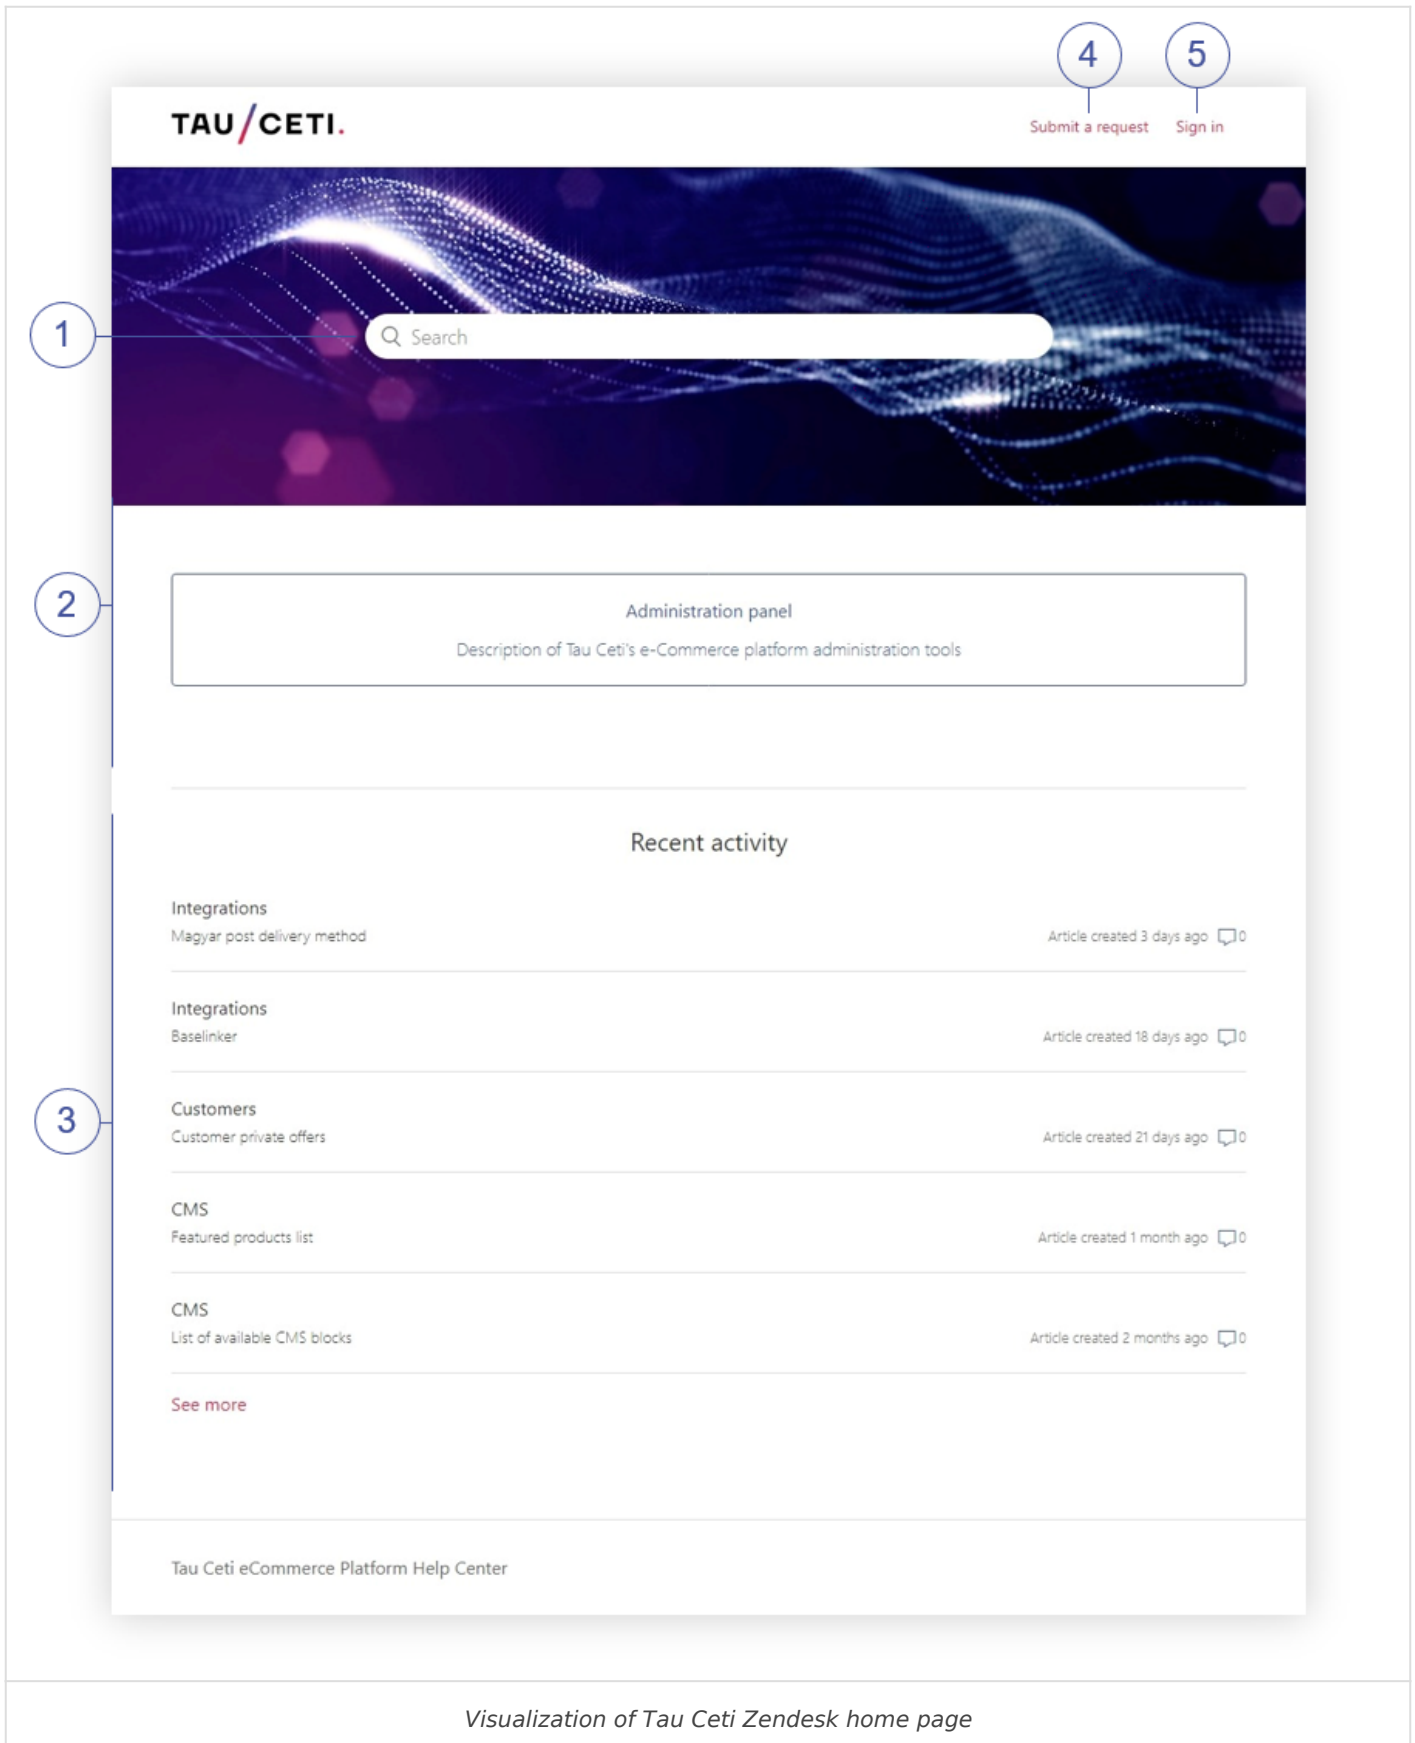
4 5

TAU/CETI.

Submit a request Sign in

1

Search

2

Administration panel

Description of Tau Ceti's e-Commerce platform administration tools

Recent activity

Integrations
Magyar post delivery method
Article created 3 days ago 0

Integrations
Baselinker
Article created 18 days ago 0

3

Customers
Customer private offers
Article created 21 days ago 0

CMS
Featured products list
Article created 1 month ago 0

CMS
List of available CMS blocks
Article created 2 months ago 0

See more

Tau Ceti eCommerce Platform Help Center

*Visualization of Tau Ceti Zendesk home page*